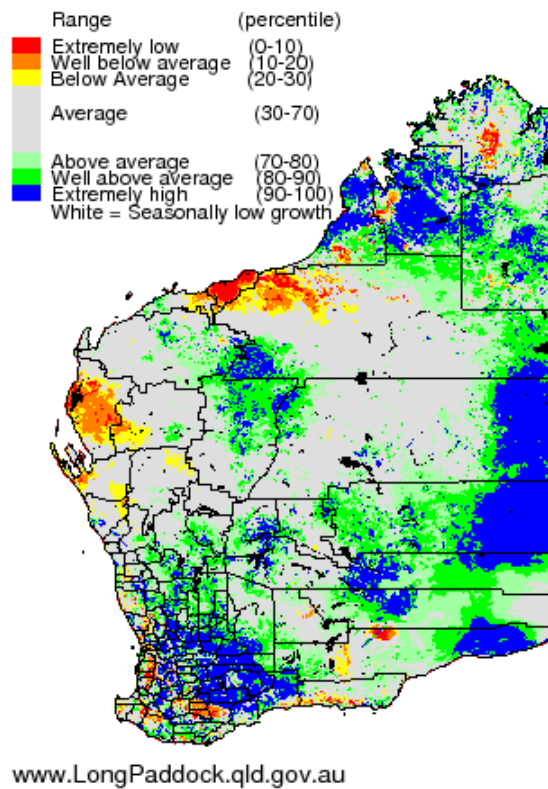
| Range | (percentile) |
|---|---|
| Extremely low | (0-10) |
| Well below average | (10-20) |
| Below Average | (20-30) |
| Average | (30-70) |
| Above average | (70-80) |
| Well above average | (80-90) |
| Extremely high | (90-100) |

White = Seasonally low growth

www.LongPaddock.qld.gov.au